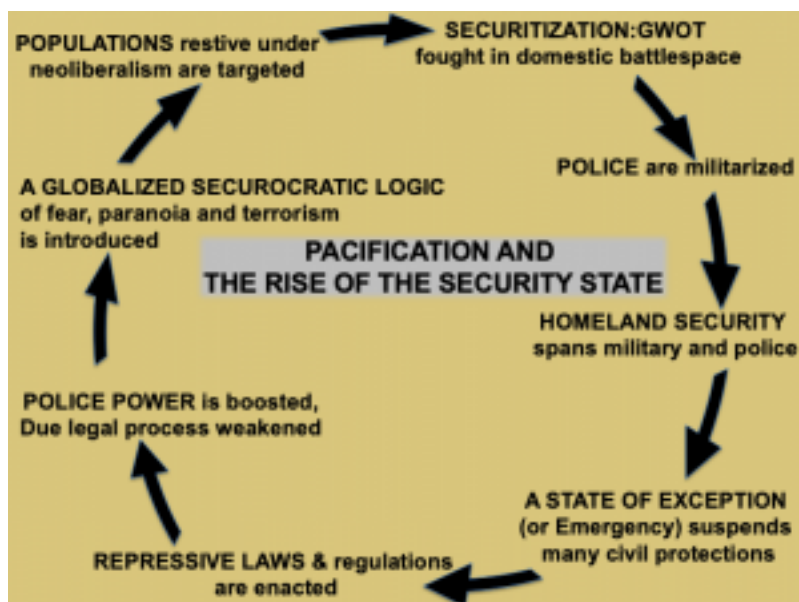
SECURITIZATION:GWOT fought in domestic battlespace

POLICE are militarized

HOMELAND SECURITY spans military and police

A STATE OF EXCEPTION (or Emergency) suspends many civil protections

REPRESSIVE LAWS & regulations are enacted

POLICE POWER is boosted, Due legal process weakened

A GLOBALIZED SECUROCRATIC LOGIC of fear, paranoia and terrorism is introduced

POPULATIONS restive under neoliberalism are targeted

PACIFICATION AND THE RISE OF THE SECURITY STATE